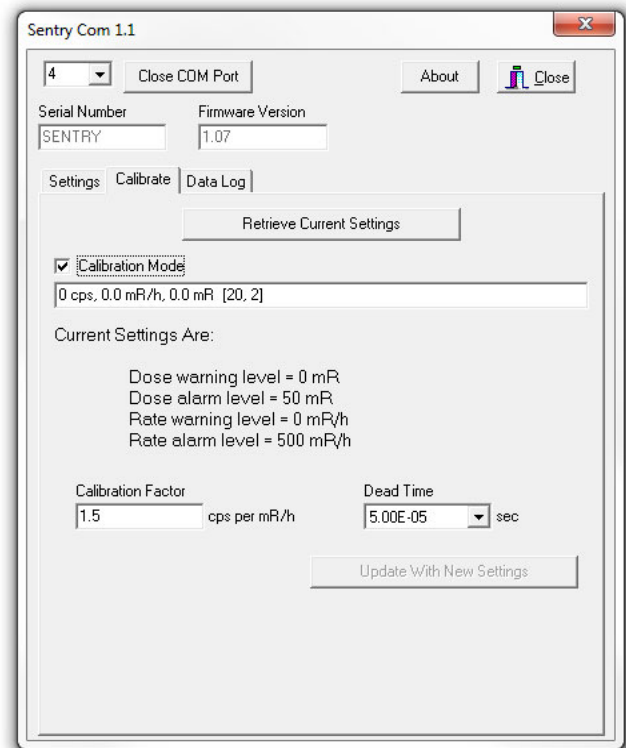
Sentry Com 1.1

4

Close COM Port

About

Close

Serial Number
SENTRY

Firmware Version
1.07

Settings Calibrate Data Log

Retrieve Current Settings

Calibration Mode

0 cps, 0.0 mR/h, 0.0 mR [20, 2]

Current Settings Are:

Dose warning level = 0 mR
Dose alarm level = 50 mR
Rate warning level = 0 mR/h
Rate alarm level = 500 mR/h

Calibration Factor
1.5 cps per mR/h

Dead Time
5.00E-05 sec

Update With New Settings